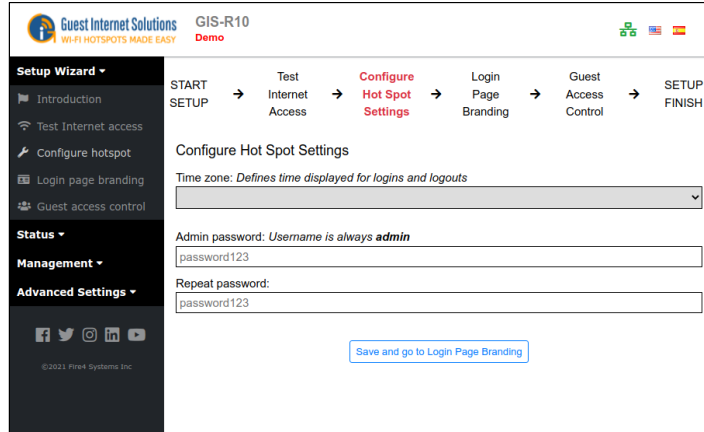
Guest Internet Solutions
WI-FI HOTSPOTS MADE EASY

GIS-R10
Demo

Setup Wizard
Introduction
Test Internet access
Configure hotspot
Login page branding
Guest access control
Status
Management
Advanced Settings

©2021 Fire4 Systems Inc

START SETUP → Test Internet Access → Configure Hot Spot Settings → Login Page Branding → Guest Access Control → SETUP FINISH

Configure Hot Spot Settings

Time zone: Defines time displayed for logins and logouts

Admin password: Username is always admin

password123

Repeat password:

password123

Save and go to Login Page Branding